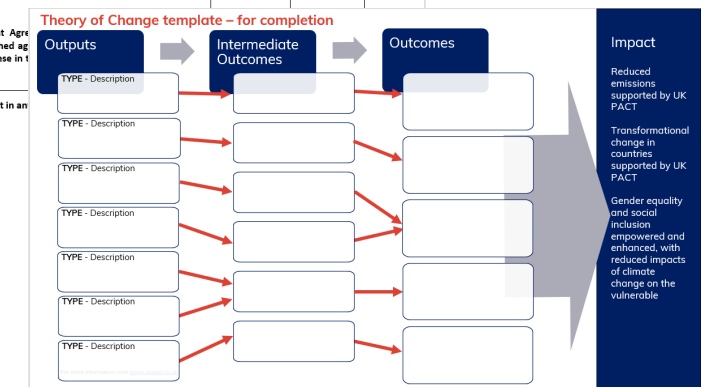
t Agre
ned ag
se in t

t in an

Theory of Change template – for completion

Outputs

Intermediate Outcomes

Outcomes

Impact

TYPE - Description

TYPE - Description

TYPE - Description

TYPE - Description

TYPE - Description

TYPE - Description

TYPE - Description

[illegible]

Reduced emissions supported by UK PACT

Transformational change in countries supported by UK PACT

Gender equality and social inclusion empowered and enhanced, with reduced impacts of climate change on the vulnerable